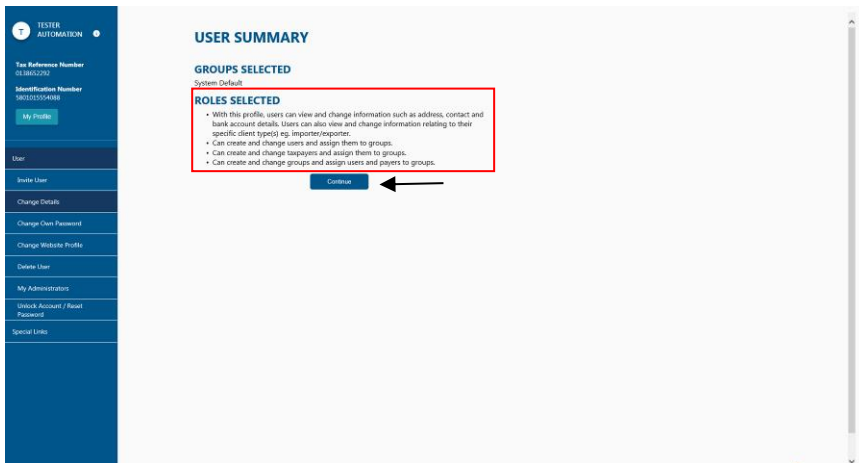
T TESTER AUTOMATION

Tax Reference Number
0138652292

Identification Number
5801015554088

My Profile

User

Invite User

Change Details

Change Own Password

Change Website Profile

Delete User

My Administrators

Unlock Account / Reset Password

Special Links

USER SUMMARY

GROUPS SELECTED

System Default

ROLES SELECTED

- With this profile, users can view and change information such as address, contact and bank account details. Users can also view and change information relating to their specific client type(s) eg. importer/exporter.
- Can create and change users and assign them to groups.
- Can create and change taxpayers and assign them to groups.
- Can create and change groups and assign users and payers to groups.

Continue